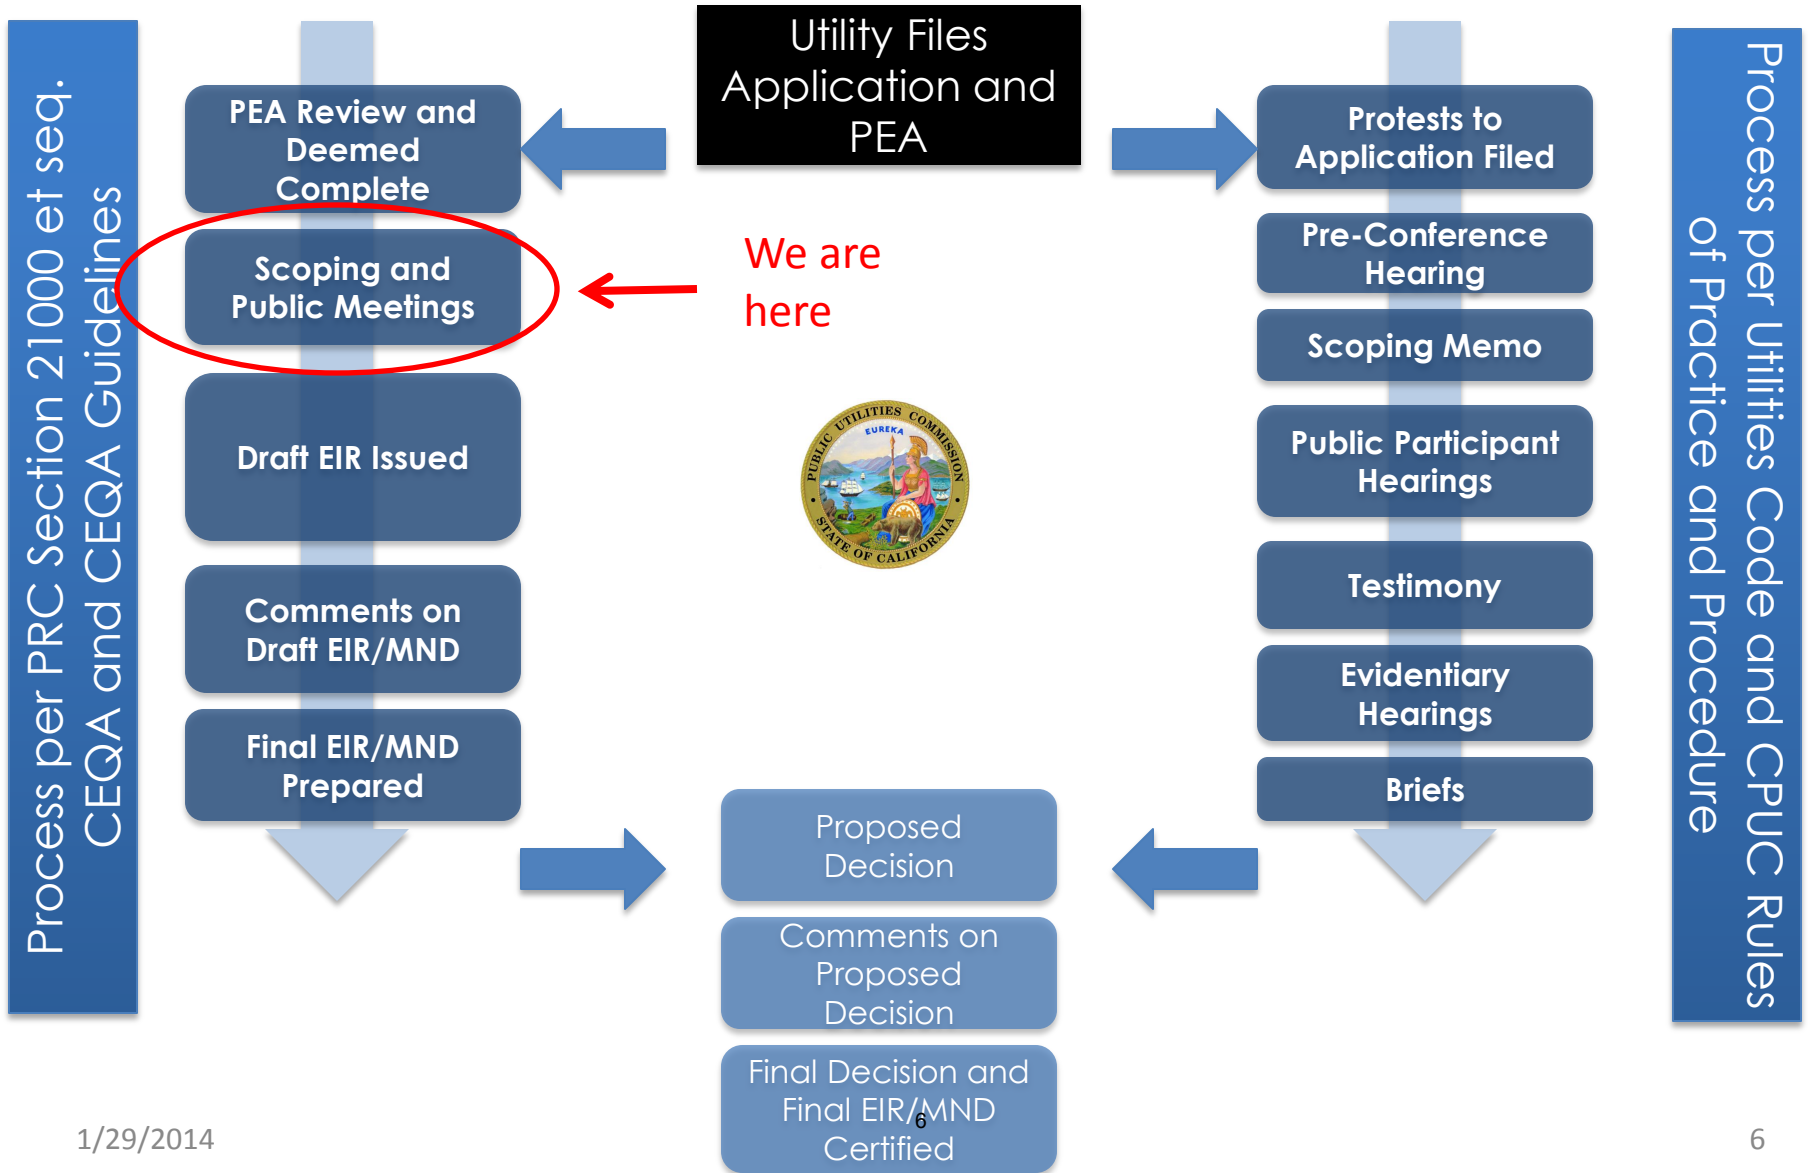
Process per PRC Section 21000 et seq. CEQA and CEQA Guidelines

Utility Files Application and PEA

PEA Review and Deemed Complete

Scoping and Public Meetings

We are here

Draft EIR Issued

Comments on Draft EIR/MND

Final EIR/MND Prepared

PUBLIC UTILITIES COMMISSION EUREKA STATE OF CALIFORNIA

Protests to Application Filed

Pre-Conference Hearing

Scoping Memo

Public Participant Hearings

Testimony

Evidentiary Hearings

Briefs

Process per Utilities Code and CPUC Rules of Practice and Procedure

Proposed Decision

Comments on Proposed Decision

Final Decision and Final EIR/MND Certified

6

1/29/2014

6